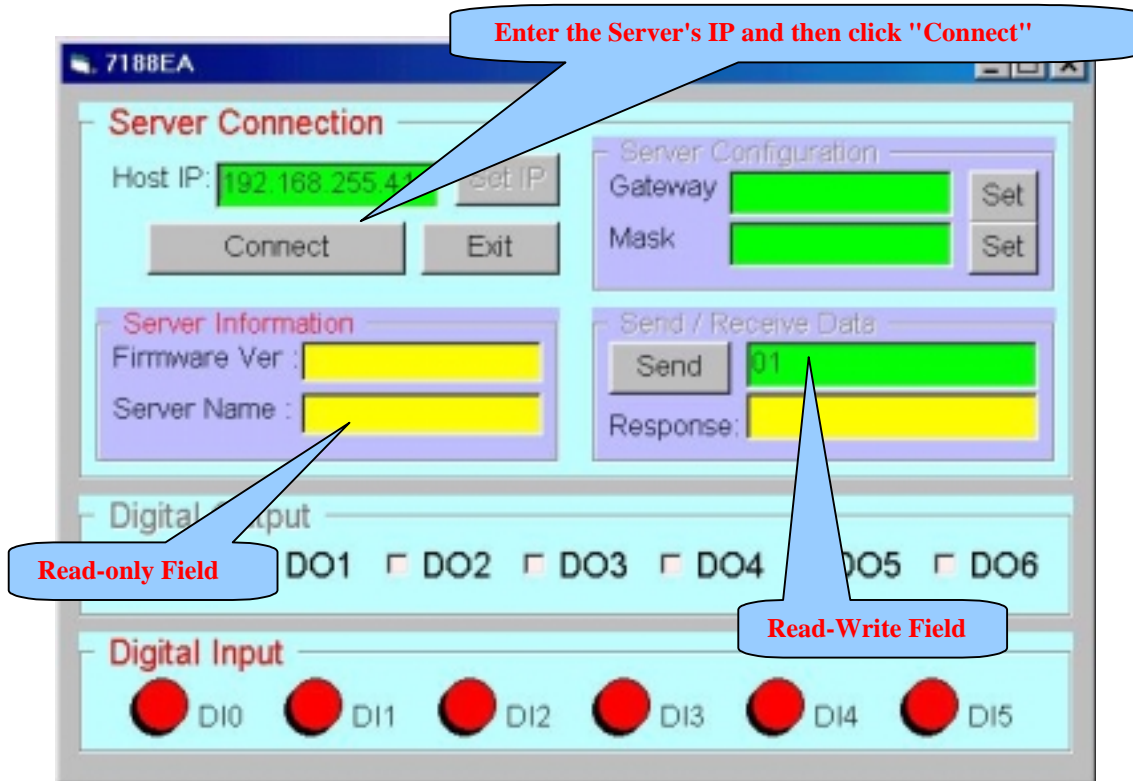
7188EA

Enter the Server's IP and then click "Connect"

Server Connection

Host IP: 192.168.255.41 Set IP

Connect Exit

Server Configuration

Gateway Set

Mask Set

Server Information

Firmware Ver :

Server Name :

Send / Receive Data

Send 01

Response:

Digital Output

Read-only Field

DO1 DO2 DO3 DO4 DO5 DO6

Read-Write Field

Digital Input

DI0 DI1 DI2 DI3 DI4 DI5